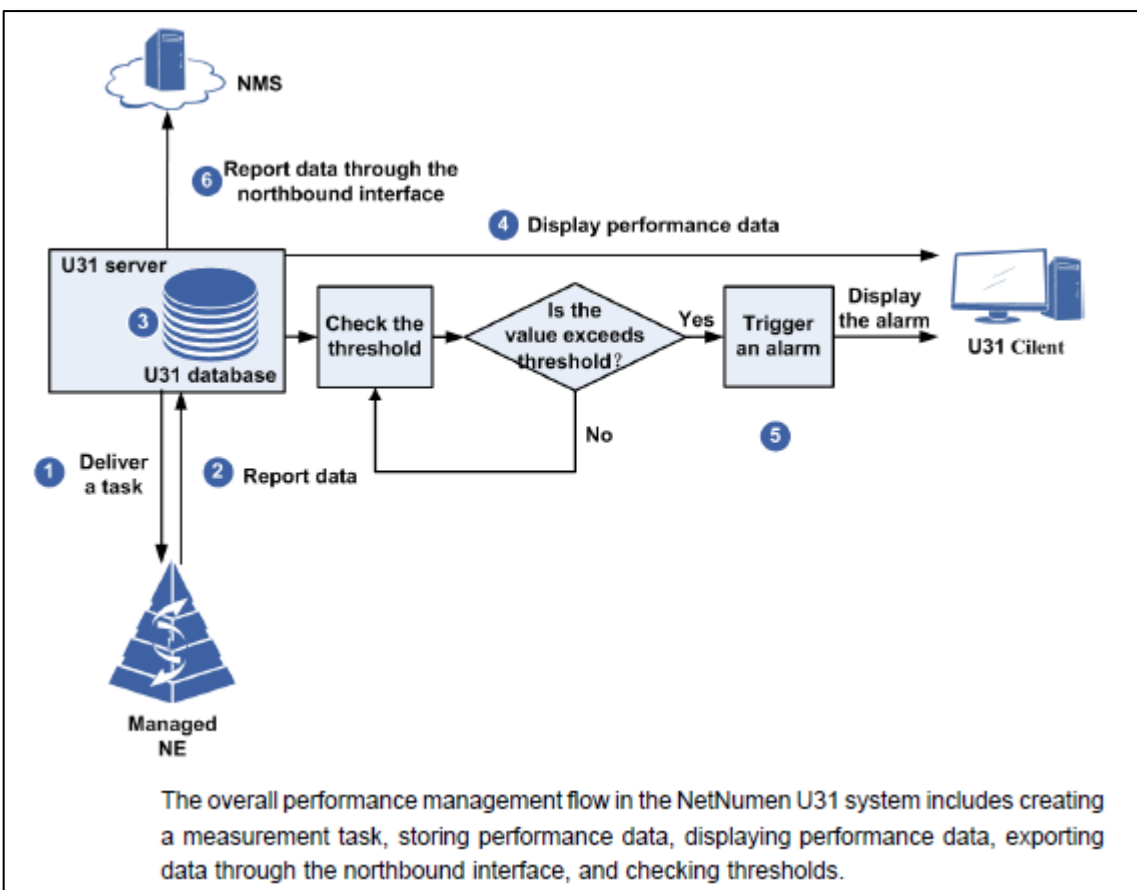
NMS

6 Report data through the northbound interface

4 Display performance data

U31 server

3

U31 database

Check the threshold

Is the value exceeds threshold?

Yes

Trigger an alarm

Display the alarm

U31 Cilent

No

5

1 Deliver a task

2 Report data

Managed NE

The overall performance management flow in the NetNumen U31 system includes creating a measurement task, storing performance data, displaying performance data, exporting data through the northbound interface, and checking thresholds.